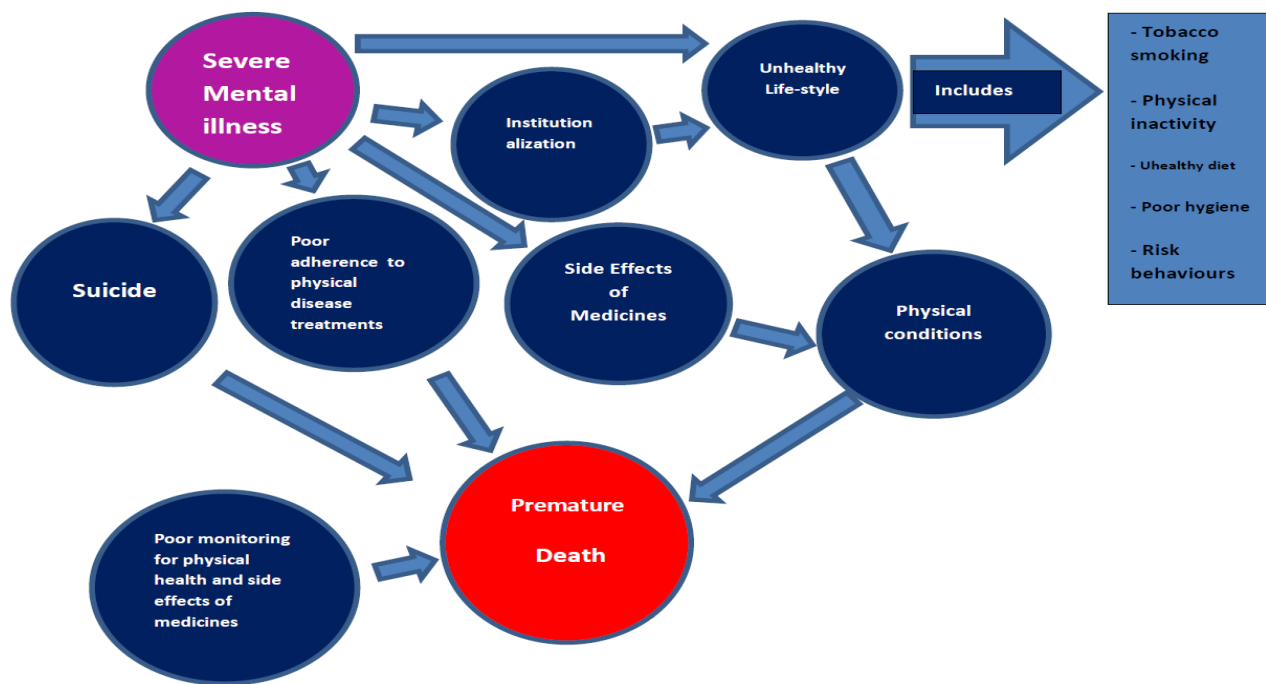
Severe Mental illness

Institution alization

Unhealthy Life-style

Includes

- Tobacco smoking

- Physical inactivity

- Uhealthy diet

- Poor hygiene

- Risk behaviours

Suicide

Poor adherence to physical disease treatments

Side Effects of Medicines

Physical conditions

Premature Death

Poor monitoring for physical health and side effects of medicines